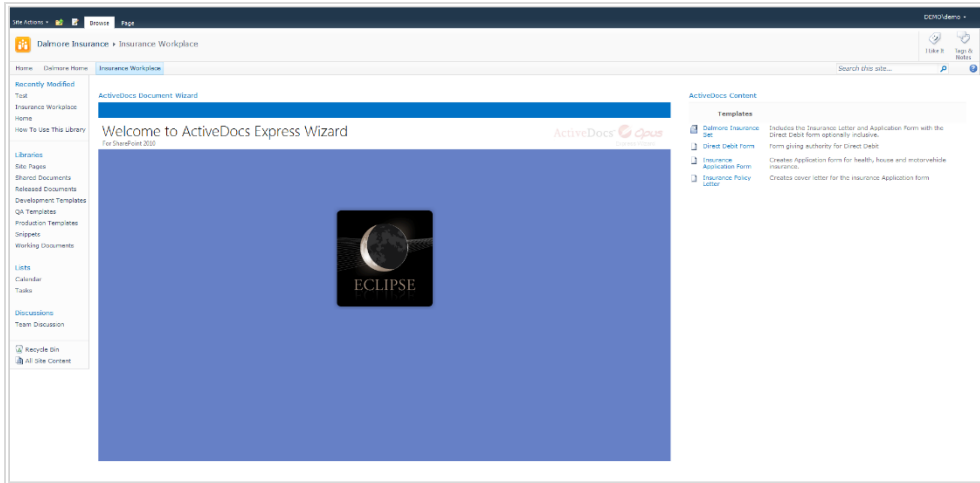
Site Actions Browse Page

DEMO\demo

Dalmore Insurance ▸ Insurance Workplace

I Like It

Tags & Notes

Home Dalmore Home Insurance Workplace

Search this site...

Recently Modified
Test
Insurance Workplace
Home
How To Use This Library

Libraries
Site Pages
Shared Documents
Released Documents
Development Templates
QA Templates
Production Templates
Snippets
Working Documents

Lists
Calendar
Tasks

Discussions
Team Discussion

Recycle Bin
All Site Content

ActiveDocs Document Wizard

Welcome to ActiveDocs Express Wizard
For SharePoint 2010

ActiveDocs Opus

ECLIPSE

ActiveDocs Content

| | Templates | |
|---|---|---|
| | Dalmore Insurance Set | Includes the Insurance Letter and Application form with the Direct Debit form optionally inclusive. |
| | Direct Debit Form | Form giving authority for Direct Debit |
| | Insurance Application Form | Creates Application form for health, house and motorvehicle insurance. |
| | Insurance Policy Letter | Creates cover letter for the insurance Application form |